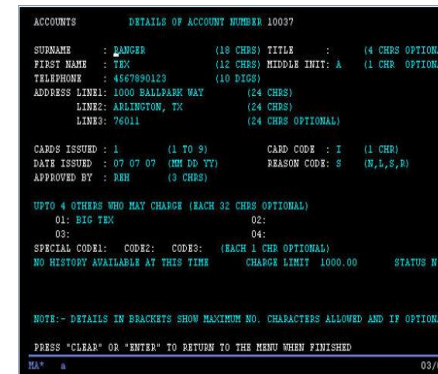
ACCOUNTS DETAILS OF ACCOUNT NUMBER 10037

SURNAME : RANGER (18 CHRS) TITLE : (4 CHRS OPTIONA
FIRST NAME : TEX (12 CHRS) MIDDLE INIT: A (1 CHR OPTION
TELEPHONE : 4567890123 (10 DIGS)
ADDRESS LINE1: 1000 BALLPARK WAY (24 CHRS)
LINE2: ARLINGTON, TX (24 CHRS)
LINE3: 76011 (24 CHRS OPTIONAL)

CARDS ISSUED : 1 (1 TO 9) CARD CODE : I (1 CHR)
DATE ISSUED : 07 07 07 (MM DD YY) REASON CODE: S (N,L,S,R)
APPROVED BY : REH (3 CHRS)

UPTO 4 OTHERS WHO MAY CHARGE (EACH 32 CHRS OPTIONAL)
01: BIG TEX 02:
03: 04:
SPECIAL CODE1: CODE2: CODE3: (EACH 1 CHR OPTIONAL)
NO HISTORY AVAILABLE AT THIS TIME CHARGE LIMIT 1000.00 STATUS N

NOTE:- DETAILS IN BRACKETS SHOW MAXIMUM NO. CHARACTERS ALLOWED AND IF OPTIONA

PRESS "CLEAR" OR "ENTER" TO RETURN TO THE MENU WHEN FINISHED
MA* a 03/